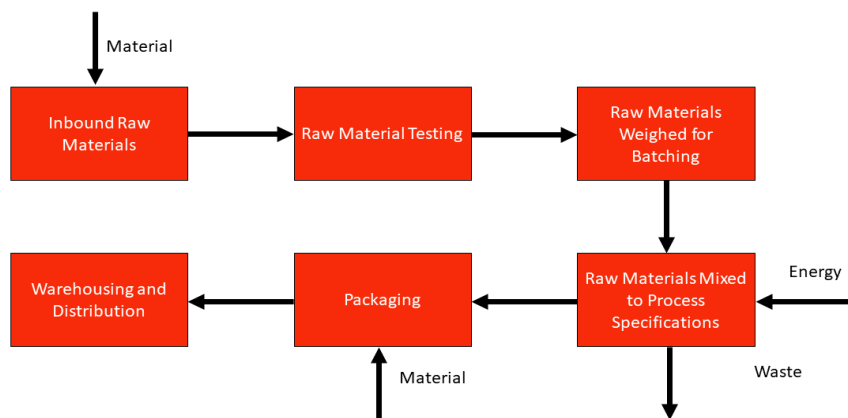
Material

Inbound Raw Materials

Raw Material Testing

Raw Materials Weighed for Batching

Warehousing and Distribution

Packaging

Raw Materials Mixed to Process Specifications

Energy

Material

Waste